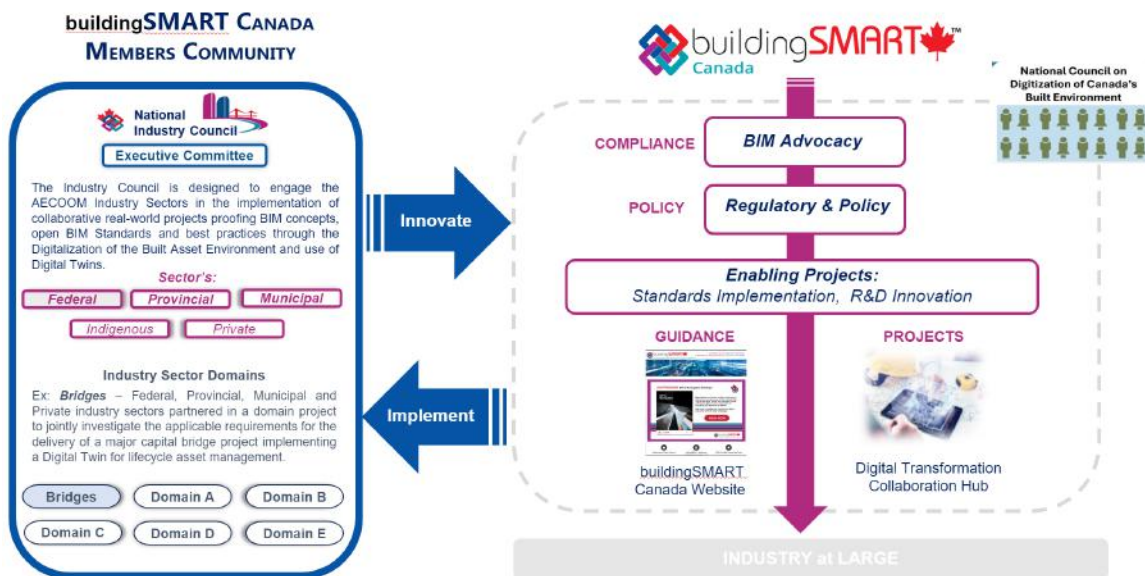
buildingSMART CANADA
MEMBERS COMMUNITY

National Industry Council

Executive Committee

The Industry Council is designed to engage the AECOOM Industry Sectors in the implementation of collaborative real-world projects proofing BIM concepts, open BIM Standards and best practices through the Digitalization of the Built Asset Environment and use of Digital Twins.

Sector's:

Federal
Provincial
Municipal
Indigenous
Private

Industry Sector Domains

Ex: Bridges – Federal, Provincial, Municipal and Private industry sectors partnered in a domain project to jointly investigate the applicable requirements for the delivery of a major capital bridge project implementing a Digital Twin for lifecycle asset management.

Bridges
Domain A
Domain B
Domain C
Domain D
Domain E

Innovate

Implement

buildingSMART™ Canada

National Council on Digitization of Canada's Built Environment

COMPLIANCE
BIM Advocacy

POLICY
Regulatory & Policy

Enabling Projects:
Standards Implementation, R&D Innovation

GUIDANCE

PROJECTS

buildingSMART Canada Website

Digital Transformation Collaboration Hub

INDUSTRY at LARGE